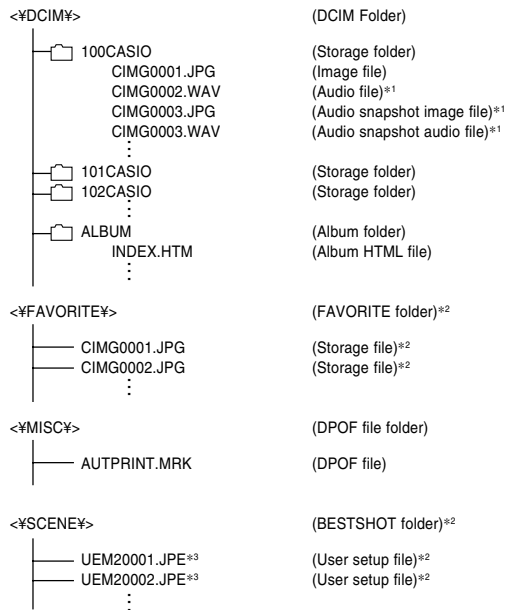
<¥DCIM¥> (DCIM Folder)

100CASIO (Storage folder)
CIMG0001.JPG (Image file)
CIMG0002.WAV (Audio file)*1
CIMG0003.JPG (Audio snapshot image file)*1
CIMG0003.WAV (Audio snapshot audio file)*1

101CASIO (Storage folder)
102CASIO (Storage folder)
⋮
ALBUM (Album folder)
INDEX.HTM (Album HTML file)
⋮

<¥FAVORITE¥> (FAVORITE folder)*2

CIMG0001.JPG (Storage file)*2
CIMG0002.JPG (Storage file)*2
⋮

<¥MISC¥> (DPOF file folder)

AUTPRINT.MRK (DPOF file)

<¥SCENE¥> (BESTSHOT folder)*2

UEM20001.JPE*3 (User setup file)*2
UEM20002.JPE*3 (User setup file)*2
⋮